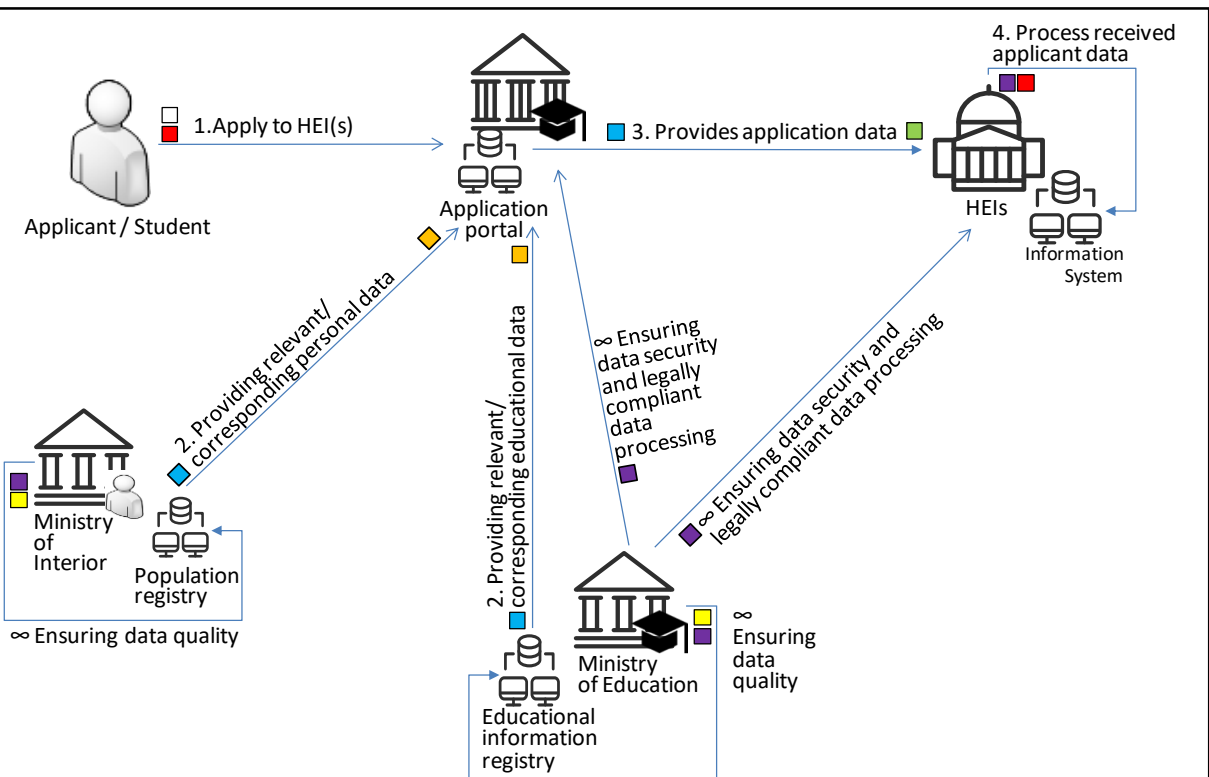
4. Process received applicant data

1.Apply to HEI(s)

3. Provides application data

Applicant / Student

Application portal

HEIs

Information System

2. Providing relevant/ corresponding personal data

2. Providing relevant/ corresponding educational data

∞ Ensuring data security and legally compliant data processing

∞ Ensuring data security and legally compliant data processing

Ministry of Interior

Population registry

∞ Ensuring data quality

Ministry of Education

∞ Ensuring data quality

Educational information registry